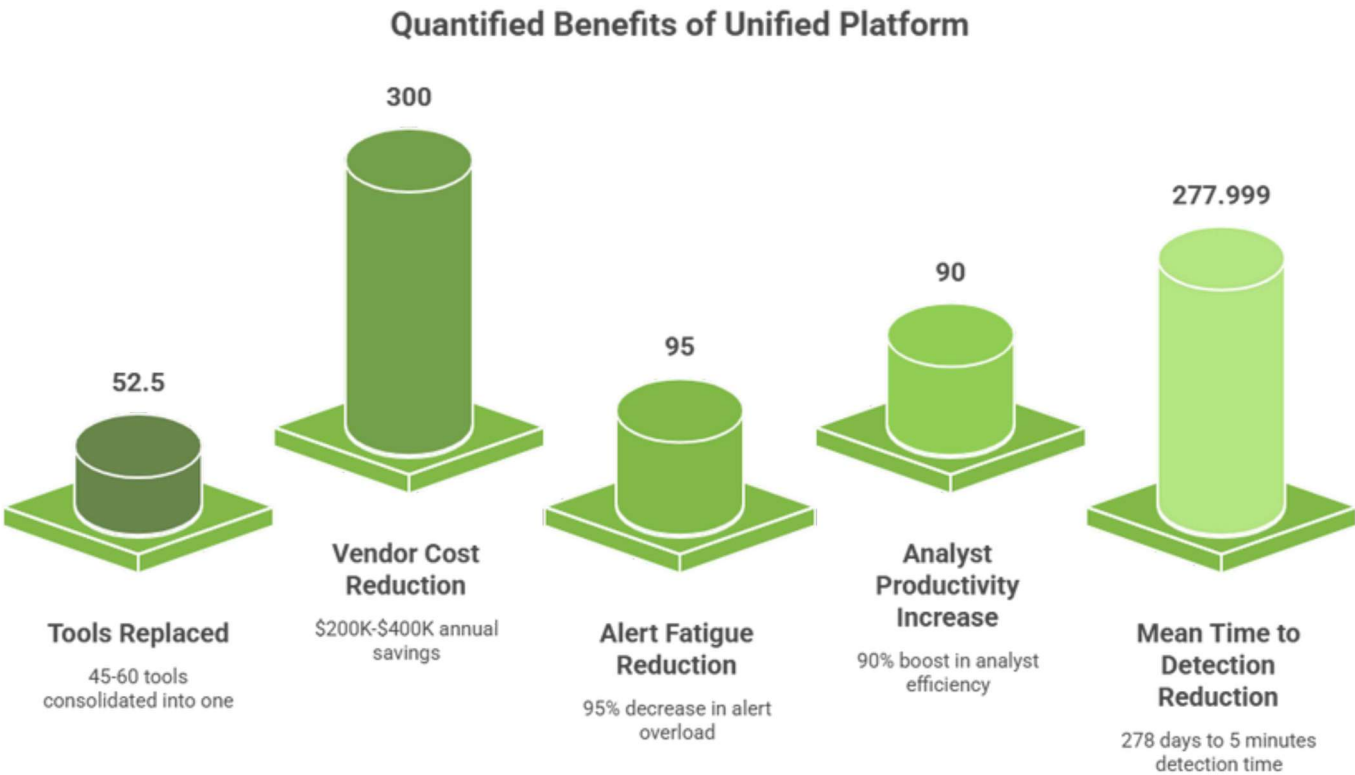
Quantified Benefits of Unified Platform

52.5

Tools Replaced

45-60 tools consolidated into one

300

Vendor Cost Reduction

$200K-$400K annual savings

95

Alert Fatigue Reduction

95% decrease in alert overload

90

Analyst Productivity Increase

90% boost in analyst efficiency

277.999

Mean Time to Detection Reduction

278 days to 5 minutes detection time